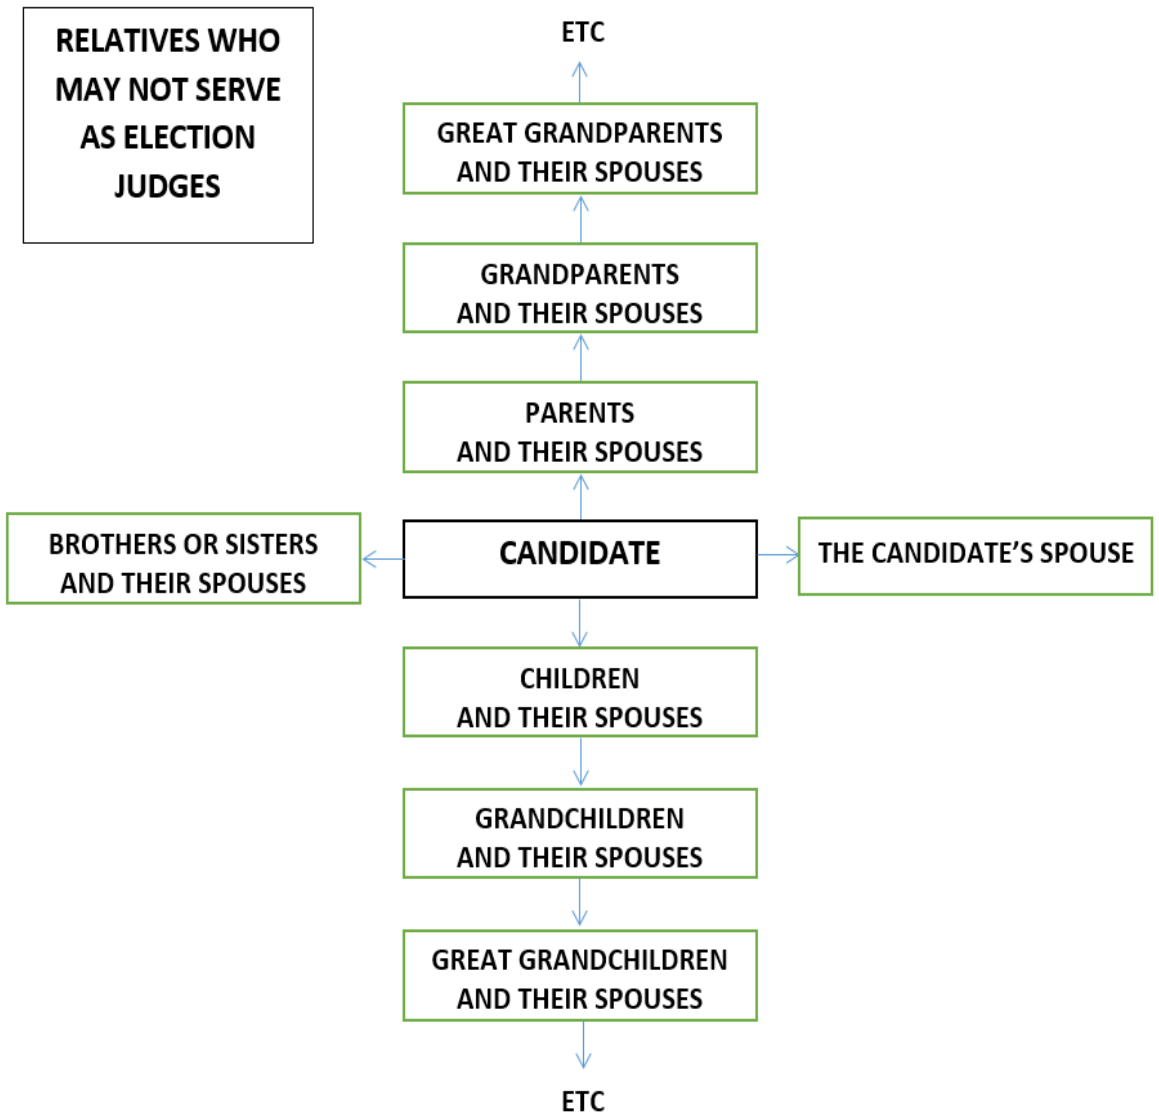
RELATIVES WHO MAY NOT SERVE AS ELECTION JUDGES

ETC

GREAT GRANDPARENTS AND THEIR SPOUSES

GRANDPARENTS AND THEIR SPOUSES

PARENTS AND THEIR SPOUSES

BROTHERS OR SISTERS AND THEIR SPOUSES

CANDIDATE

THE CANDIDATE'S SPOUSE

CHILDREN AND THEIR SPOUSES

GRANDCHILDREN AND THEIR SPOUSES

GREAT GRANDCHILDREN AND THEIR SPOUSES

ETC